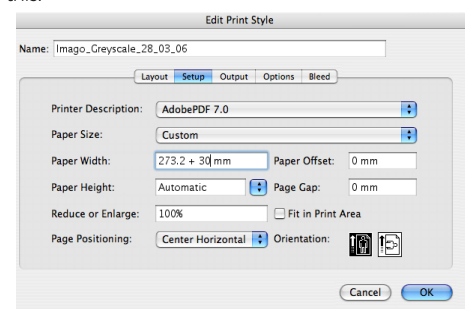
Edit Print Style

Name: Imago_Greyscale_28_03_06

Layout | Setup | Output | Options | Bleed

Printer Description: AdobePDF 7.0

Paper Size: Custom

Paper Width: 273.2 + 30 mm

Paper Offset: 0 mm

Paper Height: Automatic

Page Gap: 0 mm

Reduce or Enlarge: 100%

Fit in Print Area

Page Positioning: Center Horizontal

Orientation:

Cancel

OK